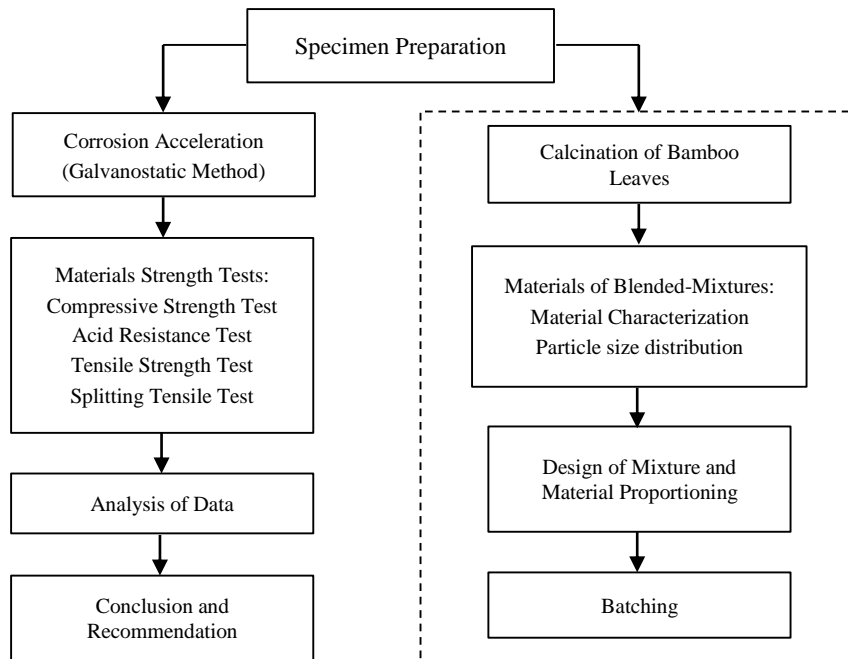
Specimen Preparation

Corrosion Acceleration (Galvanostatic Method)

Materials Strength Tests:
Compressive Strength Test
Acid Resistance Test
Tensile Strength Test
Splitting Tensile Test

Analysis of Data

Conclusion and Recommendation

Calcination of Bamboo Leaves

Materials of Blended-Mixtures:
Material Characterization
Particle size distribution

Design of Mixture and Material Proportioning

Batching